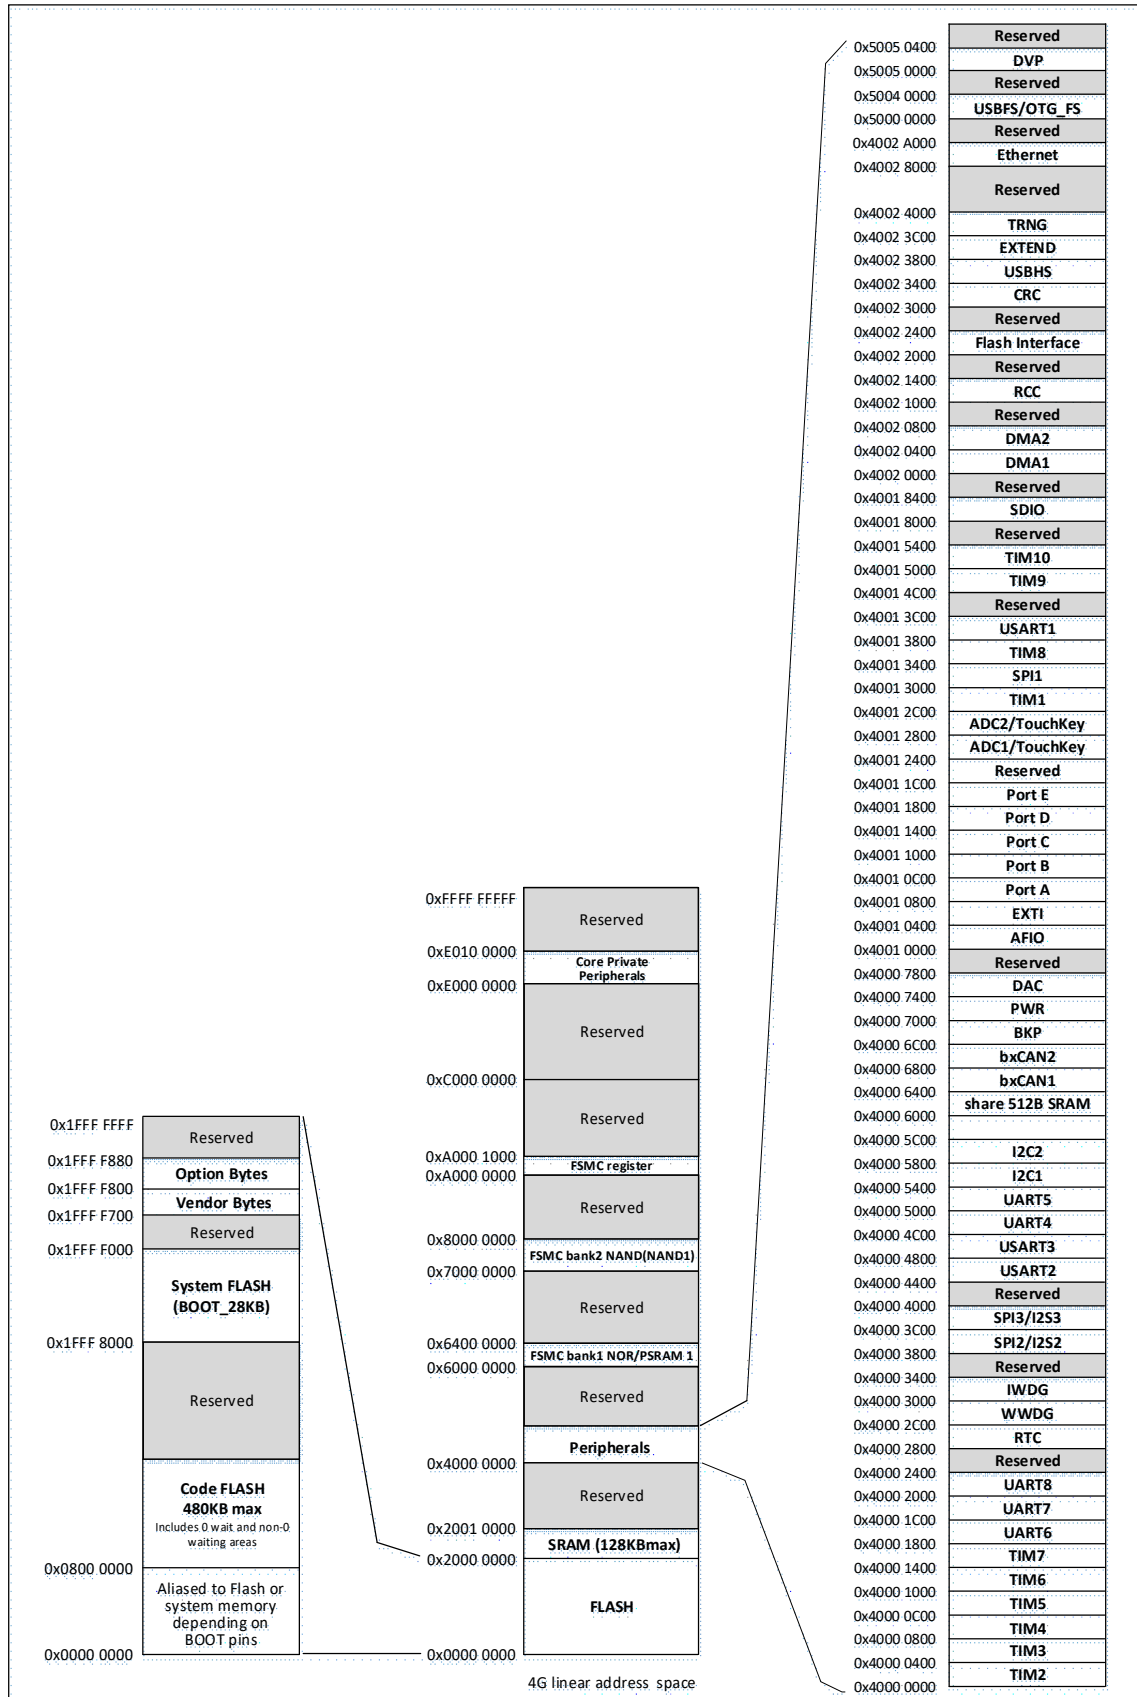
0x5005 0400
Reserved
DVP
0x5005 0000
Reserved
0x5004 0000
USBFS/OTG_FS
0x5000 0000
Reserved
0x4002 A000
Ethernet
0x4002 8000
Reserved
0x4002 4000
TRNG
0x4002 3C00
EXTEND
0x4002 3800
USBHS
0x4002 3400
CRC
0x4002 3000
Reserved
0x4002 2400
Flash Interface
0x4002 2000
Reserved
0x4002 1400
RCC
0x4002 1000
Reserved
0x4002 0800
DMA2
0x4002 0400
DMA1
0x4002 0000
Reserved
0x4001 8400
SDIO
0x4001 8000
Reserved
0x4001 5400
TIM10
0x4001 5000
TIM9
0x4001 4C00
Reserved
0x4001 3C00
USART1
0x4001 3800
TIM8
0x4001 3400
SPI1
0x4001 3000
TIM1
0x4001 2C00
ADC2/TouchKey
0x4001 2800
ADC1/TouchKey
0x4001 2400
Reserved
0x4001 1C00
Port E
0x4001 1800
Port D
0x4001 1400
Port C
0x4001 1000
Port B
0x4001 0C00
Port A
0x4001 0800
EXTI
0x4001 0400
AFIO
0x4001 0000
Reserved
0x4000 7800
DAC
0x4000 7400
PWR
0x4000 7000
BKP
0x4000 6C00
bxCAN2
0x4000 6800
bxCAN1
0x4000 6400
share 512B SRAM
0x4000 6000
0x4000 5C00
I2C2
0x4000 5800
I2C1
0x4000 5400
UART5
0x4000 5000
UART4
0x4000 4C00
USART3
0x4000 4800
USART2
0x4000 4400
Reserved
0x4000 4000
SPI3/I2S3
0x4000 3C00
SPI2/I2S2
0x4000 3800
Reserved
0x4000 3400
IWDG
0x4000 3000
WWDG
0x4000 2C00
RTC
0x4000 2800
Reserved
0x4000 2400
UART8
0x4000 2000
UART7
0x4000 1C00
UART6
0x4000 1800
TIM7
0x4000 1400
TIM6
0x4000 1000
TIM5
0x4000 0C00
TIM4
0x4000 0800
TIM3
0x4000 0400
TIM2
0x4000 0000

0xFFFF FFFF
Reserved
0xE010 0000
Core Private Peripherals
0xE000 0000
Reserved
0xC000 0000
Reserved
0xA000 1000
FSMC register
0xA000 0000
Reserved
0x8000 0000
FSMC bank2 NAND(NAND1)
0x7000 0000
Reserved
0x6400 0000
FSMC bank1 NOR/PSRAM 1
0x6000 0000
Reserved
Peripherals
0x4000 0000
Reserved
0x2001 0000
SRAM (128KBmax)
0x2000 0000
FLASH
0x0000 0000
4G linear address space

0x1FFF FFFF
Reserved
0x1FFF F880
Option Bytes
0x1FFF F800
Vendor Bytes
0x1FFF F700
Reserved
0x1FFF F000
System FLASH (BOOT_28KB)
0x1FFF 8000
Reserved
Code FLASH 480KB max
Includes 0 wait and non-0 waiting areas
0x0800 0000
Aliased to Flash or system memory depending on BOOT pins
0x0000 0000